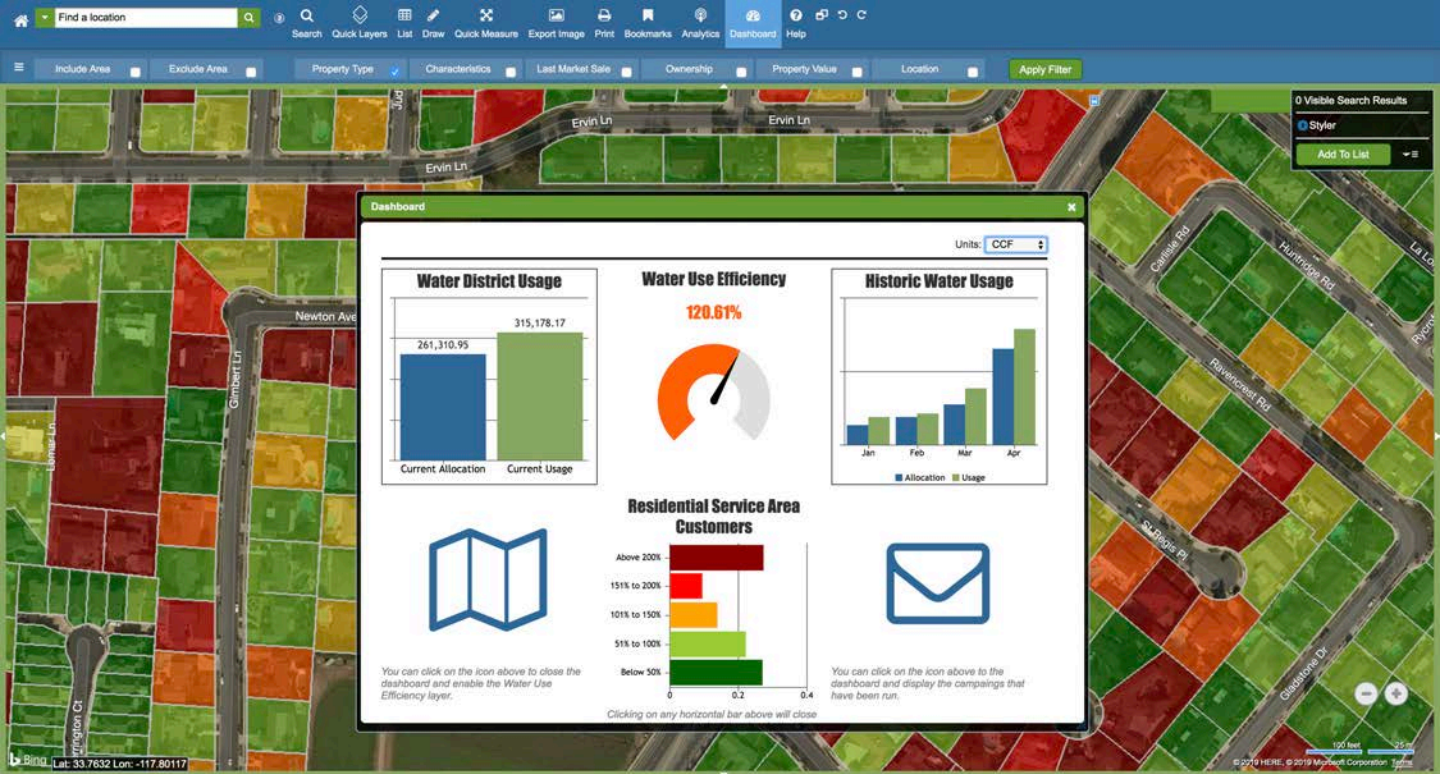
Find a location

Search Quick Layers List Draw Quick Measure Export Image Print Bookmarks Analytics Dashboard Help

Include Area Exclude Area Property Type Characteristics Last Market Sale Ownership Property Value Location Apply Filter

0 Visible Search Results
Styler
Add To List

Ervin Ln
Ervin Ln
Ervin Ln
Newton Ave
Gimbert Ln
Carlisle Rd
Huntridge Rd
Ravencrest Rd
St Regis Pl
Gladstone Dr
Lomar Ln
Jud
La Lo
Rycroft
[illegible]rrington Ct

Dashboard

Units: CCF

Water District Usage
261,310.95
315,178.17
Current Allocation Current Usage

Water Use Efficiency
120.61%

Historic Water Usage
Jan Feb Mar Apr
Allocation Usage

Residential Service Area Customers
Above 200%
151% to 200%
101% to 150%
51% to 100%
Below 50%
0 0.2 0.4
Clicking on any horizontal bar above will close

You can click on the icon above to close the dashboard and enable the Water Use Efficiency layer.

You can click on the icon above to the dashboard and display the campaings that have been run.

Bing Lat: 33.7632 Lon: -117.80117

100 feet 25 m
© 2019 HERE, © 2019 Microsoft Corporation Terms